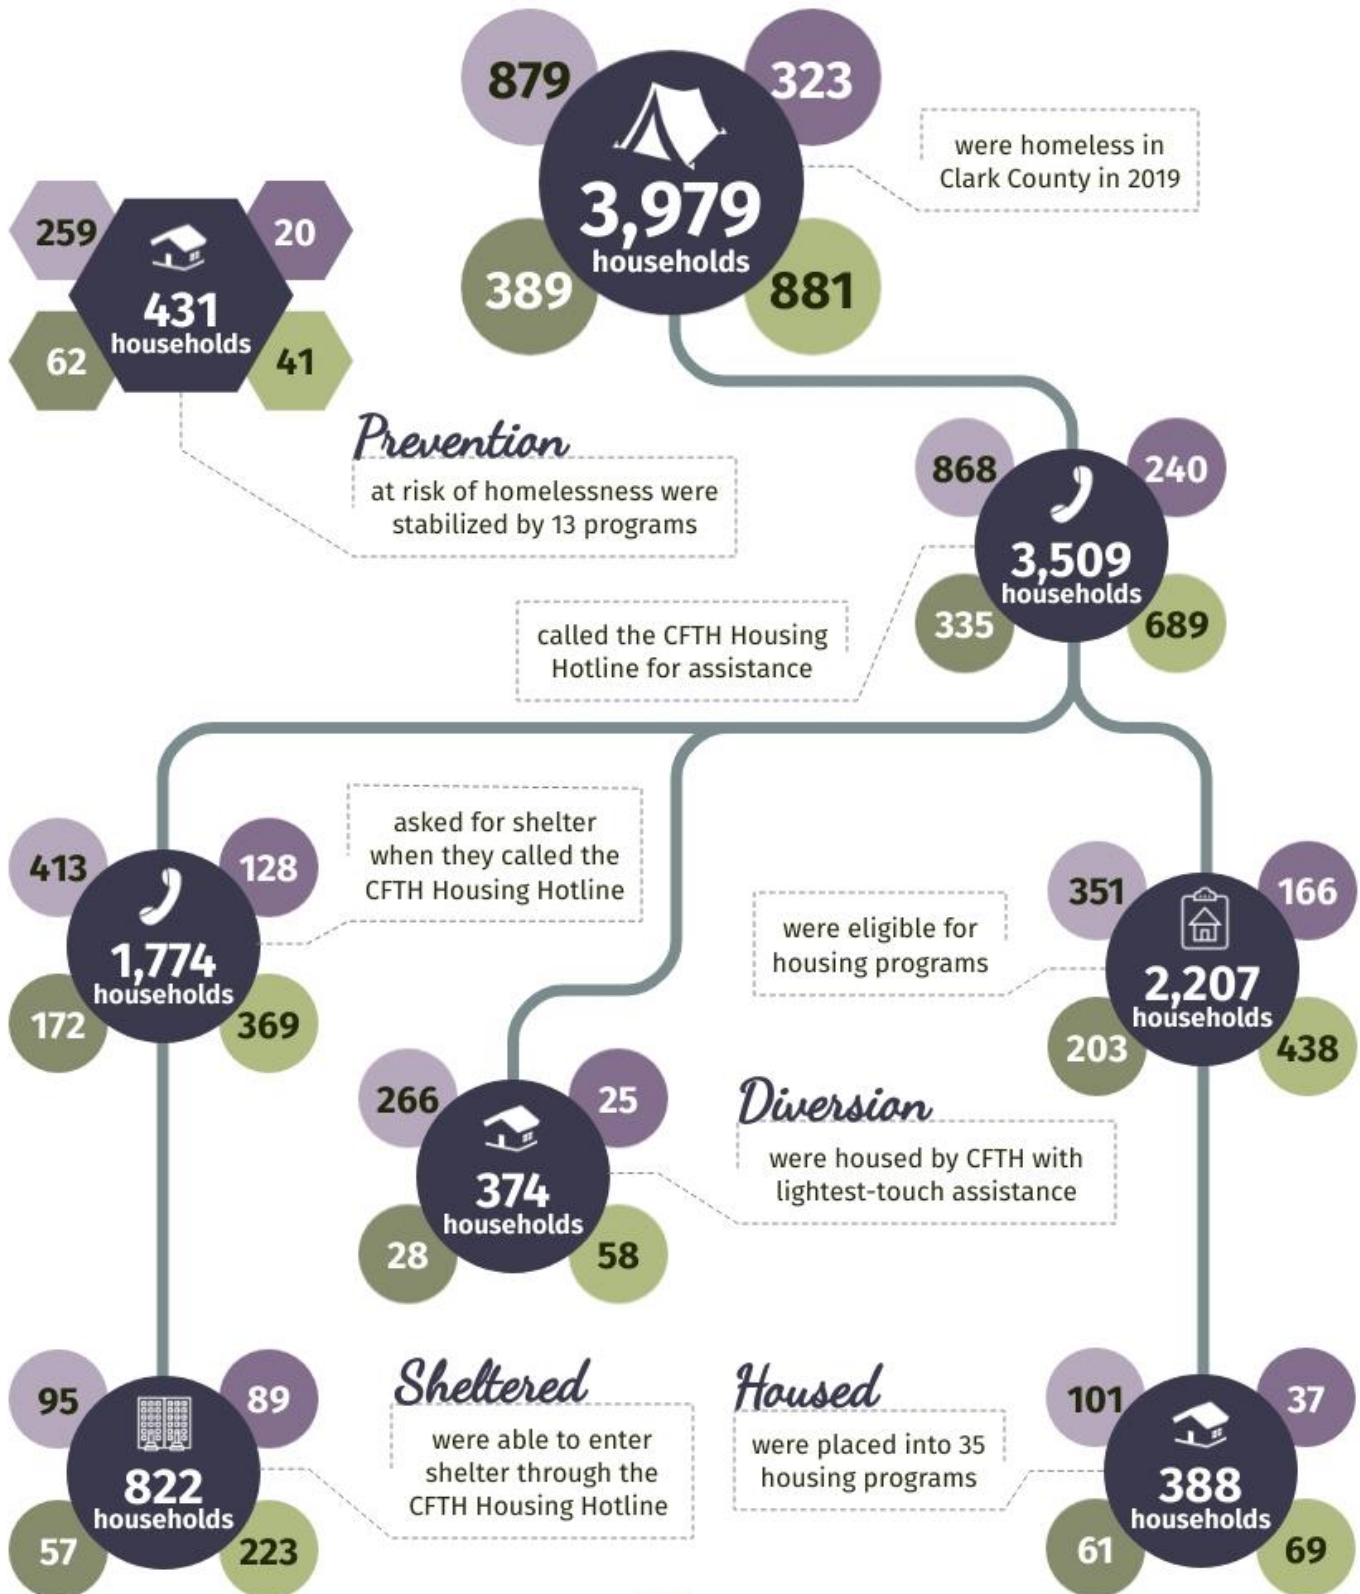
879
323
3,979
households
389
881

were homeless in Clark County in 2019

259
20
431
households
62
41

Prevention
at risk of homelessness were stabilized by 13 programs

868
240
3,509
households
335
689

called the CFTH Housing Hotline for assistance

413
128
1,774
households
172
369

asked for shelter when they called the CFTH Housing Hotline

were eligible for housing programs

351
166
2,207
households
203
438

266
25
374
households
28
58

Diversion
were housed by CFTH with lightest-touch assistance

95
89
822
households
57
223

Sheltered
were able to enter shelter through the CFTH Housing Hotline

Housed
were placed into 35 housing programs

101
37
388
households
61
69